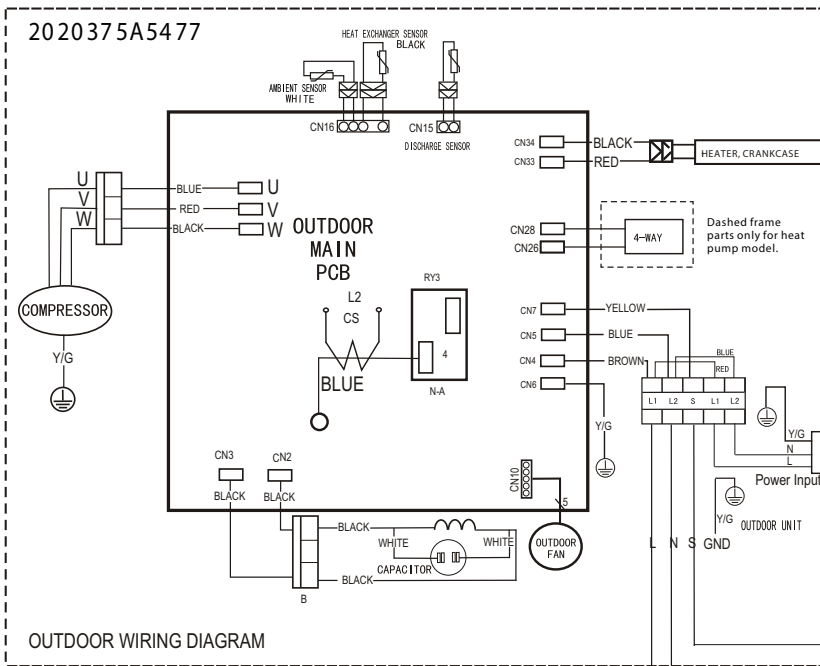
2020375A5477

HEAT EXCHANGER SENSOR
BLACK

AMBIENT SENSOR
WHITE

CN16

CN15
DISCHARGE SENSOR

CN34
BLACK
CN33
RED
HEATER, CRANKCASE

U
V
W
BLUE
RED
BLACK
U
V
W

OUTDOOR
MAIN
PCB

CN28
CN26
4-WAY
Dashed frame parts only for heat pump model.

COMPRESSOR

Y/G

RY3
L2
CS
4
BLUE
N-A

CN7
YELLOW
CN5
BLUE
CN4
BROWN
CN6
BLUE
RED
L1 L2 S L1 L2

Y/G

Y/G
N
L
Power Input

CN3
BLACK
CN2
BLACK

CN10
5

BLACK
WHITE
WHITE
CAPACITOR
BLACK
B

OUTDOOR
FAN

Y/G
OUTDOOR UNIT
L N S GND

OUTDOOR WIRING DIAGRAM